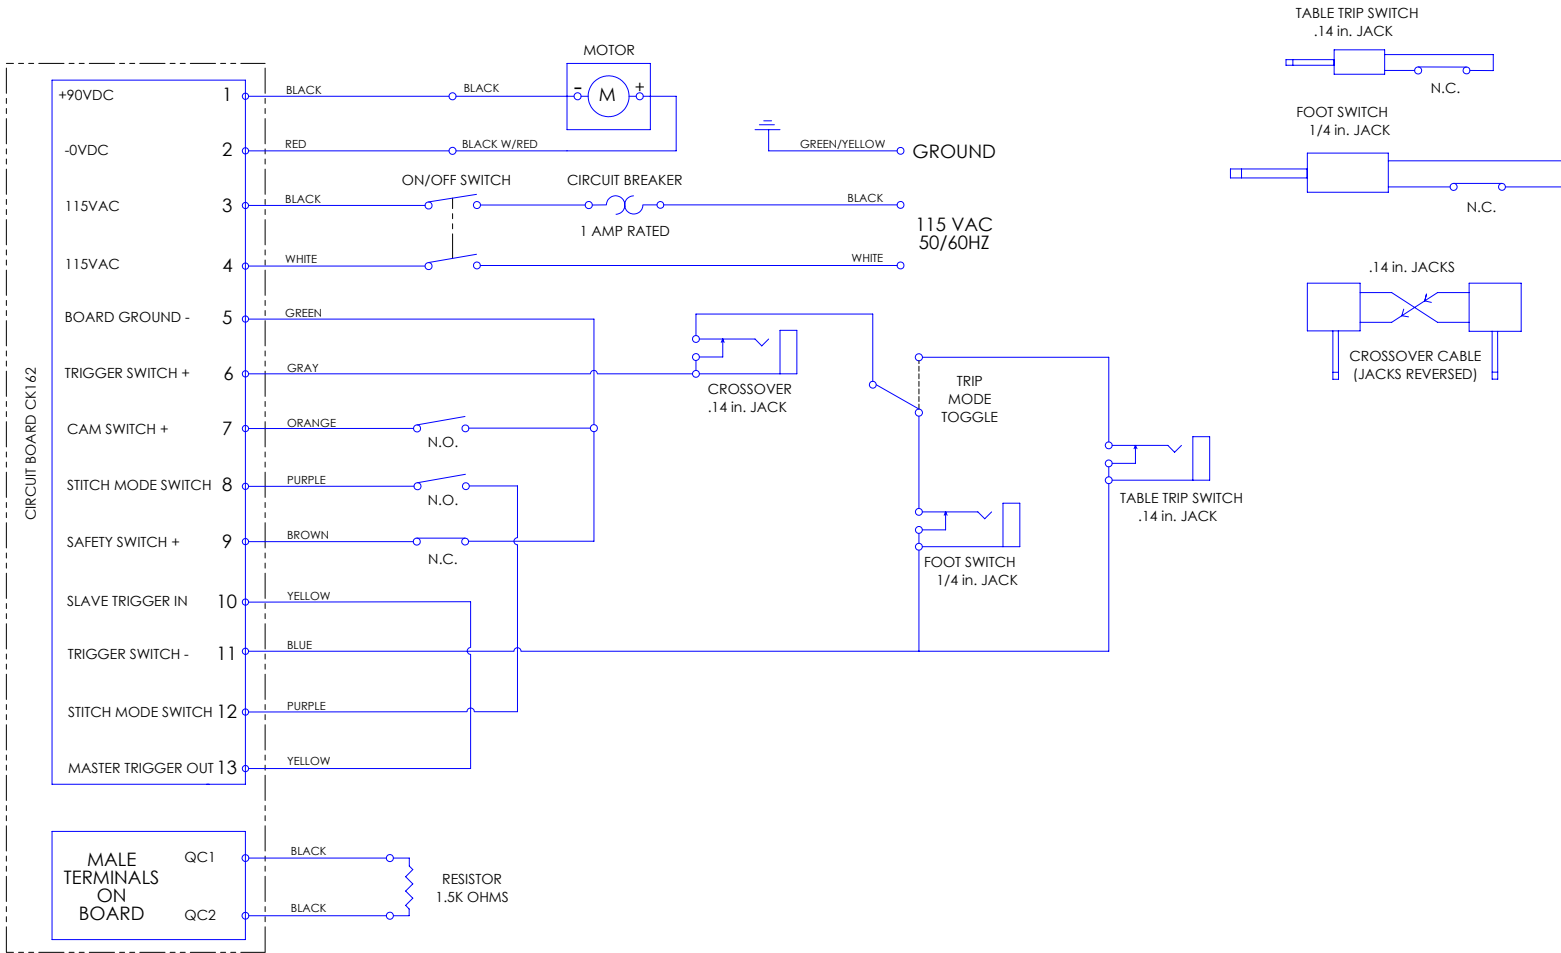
TABLE TRIP SWITCH
.14 in. JACK
N.C.

FOOT SWITCH
1/4 in. JACK
N.C.

.14 in. JACKS
CROSSOVER CABLE
(JACKS REVERSED)

MOTOR
M
-
+

GROUND
GREEN/YELLOW

CIRCUIT BOARD CK162

+90VDC 1
-0VDC 2
115VAC 3
115VAC 4
BOARD GROUND - 5
TRIGGER SWITCH + 6
CAM SWITCH + 7
STITCH MODE SWITCH 8
SAFETY SWITCH + 9
SLAVE TRIGGER IN 10
TRIGGER SWITCH - 11
STITCH MODE SWITCH 12
MASTER TRIGGER OUT 13

BLACK
BLACK
RED
BLACK W/RED
BLACK
ON/OFF SWITCH
CIRCUIT BREAKER
1 AMP RATED
BLACK
115 VAC
50/60HZ
WHITE
WHITE
GREEN
GRAY
CROSSOVER
.14 in. JACK
TRIP
MODE
TOGGLE
ORANGE
N.O.
PURPLE
N.O.
BROWN
N.C.
TABLE TRIP SWITCH
.14 in. JACK
FOOT SWITCH
1/4 in. JACK
YELLOW
BLUE
PURPLE
YELLOW

MALE
TERMINALS
ON
BOARD
QC1
QC2
BLACK
BLACK
RESISTOR
1.5K OHMS